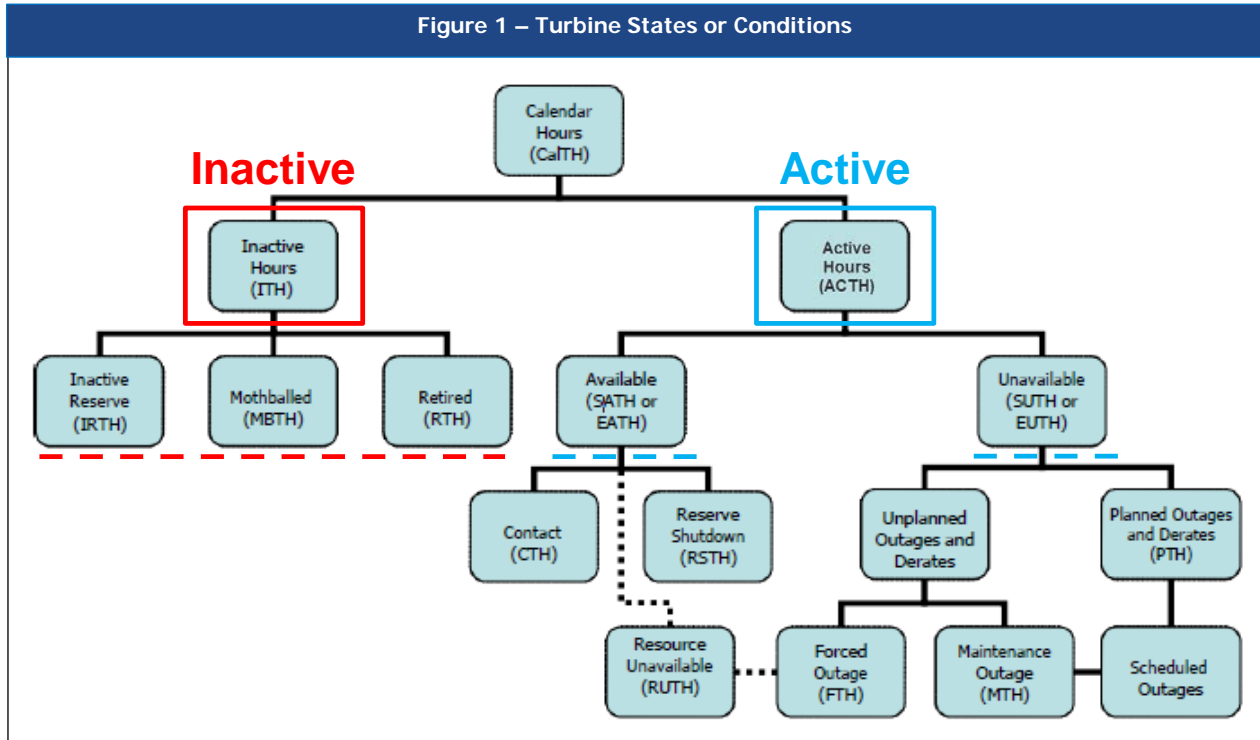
Figure 1 – Turbine States or Conditions

Calendar Hours (CalTH)

Inactive

Active

Inactive Hours (ITH)

Active Hours (ACTH)

Inactive Reserve (IRTH)

Mothballed (MBTH)

Retired (RTH)

Available (SATH or EATH)

Unavailable (SUTH or EUTH)

Contact (CTH)

Reserve Shutdown (RSTH)

Unplanned Outages and Derates

Planned Outages and Derates (PTH)

Resource Unavailable (RUTH)

Forced Outage (FTH)

Maintenance Outage (MTH)

Scheduled Outages